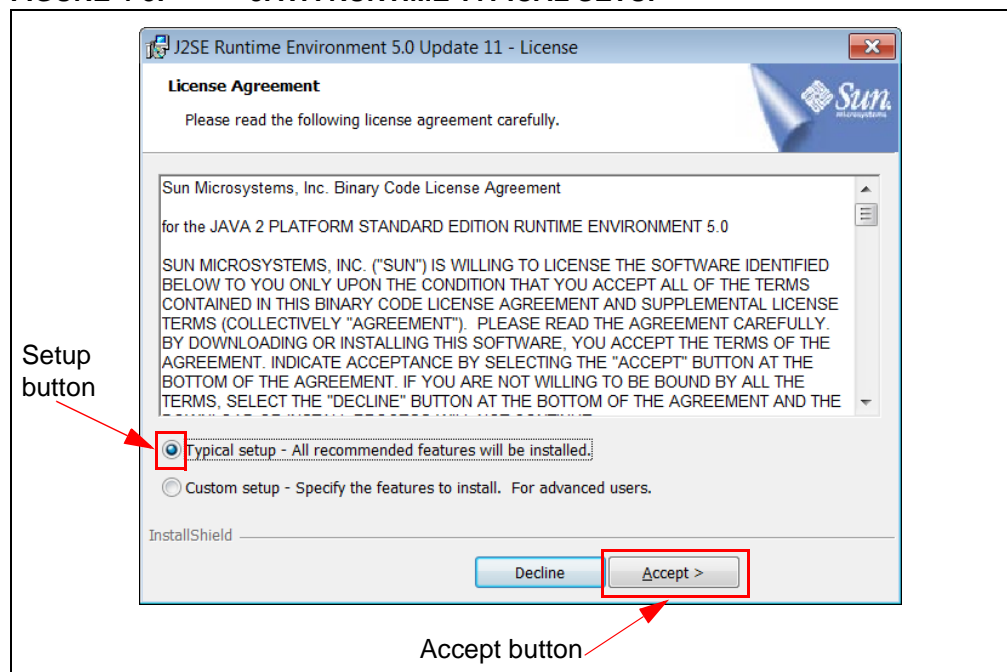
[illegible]

J2SE Runtime Environment 5.0 Update 11 - License

License Agreement

Please read the following license agreement carefully.

Sun microsystems

Sun Microsystems, Inc. Binary Code License Agreement

for the JAVA 2 PLATFORM STANDARD EDITION RUNTIME ENVIRONMENT 5.0

SUN MICROSYSTEMS, INC. ("SUN") IS WILLING TO LICENSE THE SOFTWARE IDENTIFIED BELOW TO YOU ONLY UPON THE CONDITION THAT YOU ACCEPT ALL OF THE TERMS CONTAINED IN THIS BINARY CODE LICENSE AGREEMENT AND SUPPLEMENTAL LICENSE TERMS (COLLECTIVELY "AGREEMENT"). PLEASE READ THE AGREEMENT CAREFULLY. BY DOWNLOADING OR INSTALLING THIS SOFTWARE, YOU ACCEPT THE TERMS OF THE AGREEMENT. INDICATE ACCEPTANCE BY SELECTING THE "ACCEPT" BUTTON AT THE BOTTOM OF THE AGREEMENT. IF YOU ARE NOT WILLING TO BE BOUND BY ALL THE TERMS, SELECT THE "DECLINE" BUTTON AT THE BOTTOM OF THE AGREEMENT AND THE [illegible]

Setup button

Typical setup - All recommended features will be installed.

Custom setup - Specify the features to install. For advanced users.

InstallShield

Decline

Accept >

Accept button